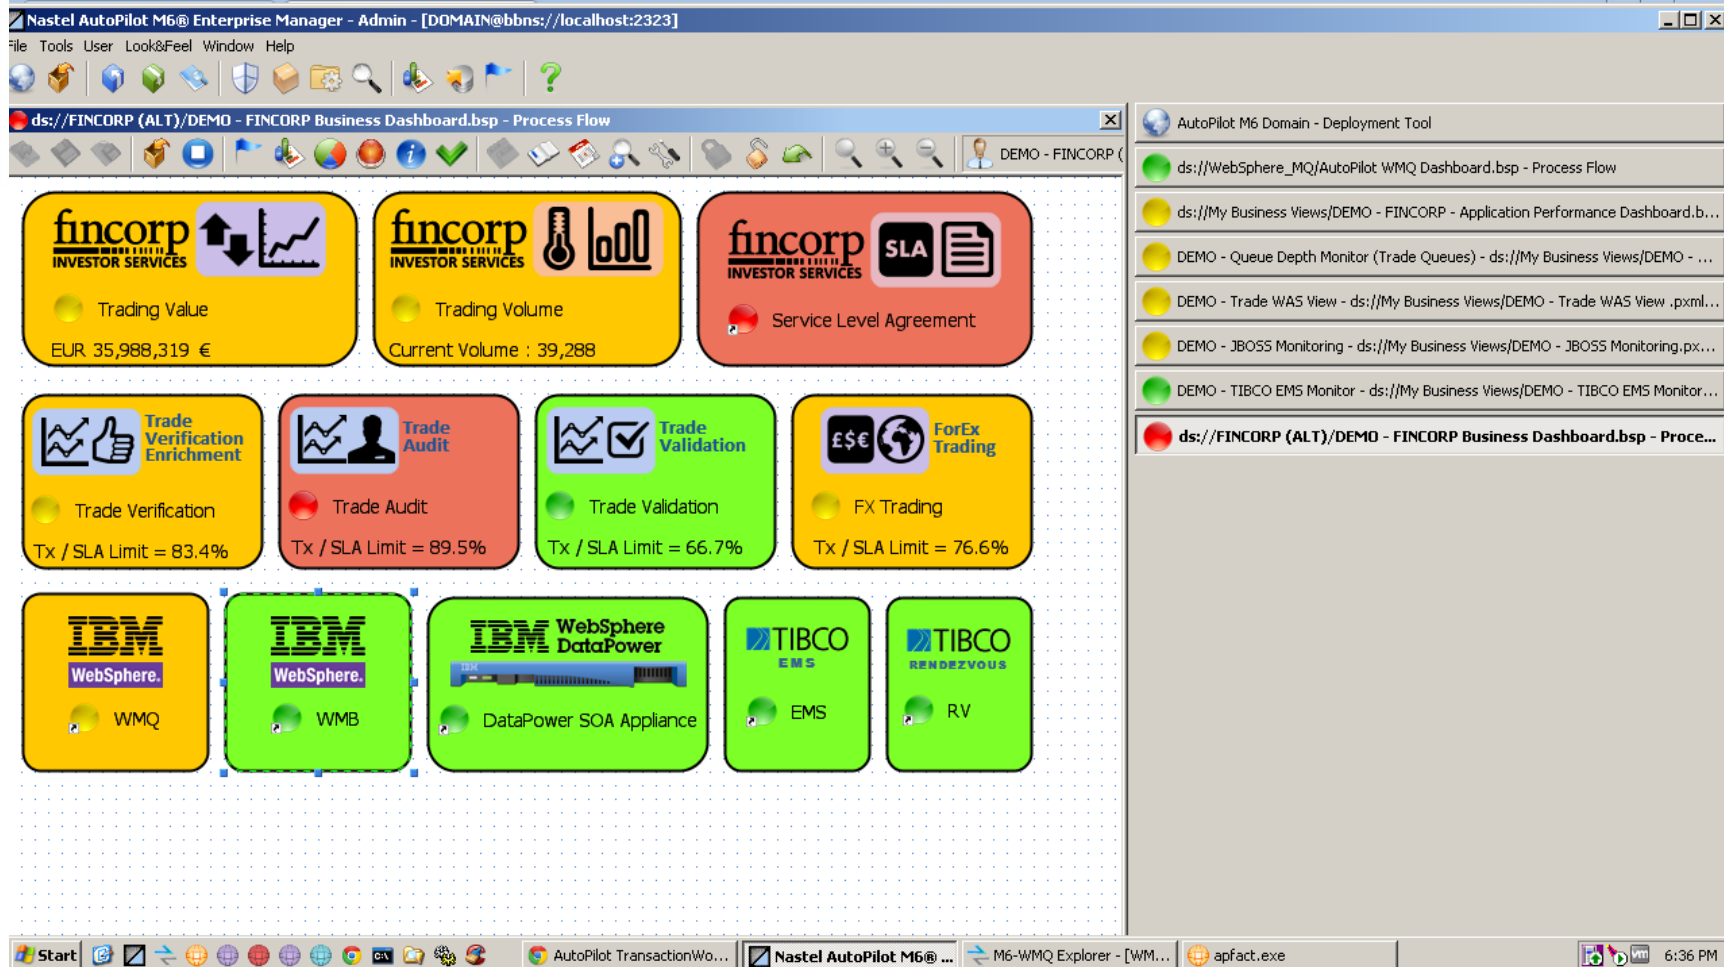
Nastel AutoPilot M6® Enterprise Manager - Admin - [DOMAIN@bbns://localhost:2323]

File Tools User Look&Feel Window Help

ds://FINCORP (ALT)/DEMO - FINCORP Business Dashboard.bsp - Process Flow

DEMO - FINCORP (

fincorp INVESTOR SERVICES

Trading Value

EUR 35,988,319 €

fincorp INVESTOR SERVICES

Trading Volume

Current Volume : 39,288

fincorp INVESTOR SERVICES SLA

Service Level Agreement

Trade Verification Enrichment

Trade Verification

Tx / SLA Limit = 83.4%

Trade Audit

Trade Audit

Tx / SLA Limit = 89.5%

Trade Validation

Trade Validation

Tx / SLA Limit = 66.7%

£$€ ForEx Trading

FX Trading

Tx / SLA Limit = 76.6%

IBM WebSphere.

WMQ

IBM WebSphere.

WMB

IBM WebSphere DataPower

DataPower SOA Appliance

TIBCO EMS

EMS

TIBCO RENDEZVOUS

RV

AutoPilot M6 Domain - Deployment Tool

ds://WebSphere_MQ/AutoPilot WMQ Dashboard.bsp - Process Flow

ds://My Business Views/DEMO - FINCORP - Application Performance Dashboard.b...

DEMO - Queue Depth Monitor (Trade Queues) - ds://My Business Views/DEMO - ...

DEMO - Trade WAS View - ds://My Business Views/DEMO - Trade WAS View .pxml...

DEMO - JBOSS Monitoring - ds://My Business Views/DEMO - JBOSS Monitoring.px...

DEMO - TIBCO EMS Monitor - ds://My Business Views/DEMO - TIBCO EMS Monitor...

ds://FINCORP (ALT)/DEMO - FINCORP Business Dashboard.bsp - Proce...

Start

AutoPilot TransactionWo...

Nastel AutoPilot M6® ...

M6-WMQ Explorer - [WM...

apfact.exe

6:36 PM